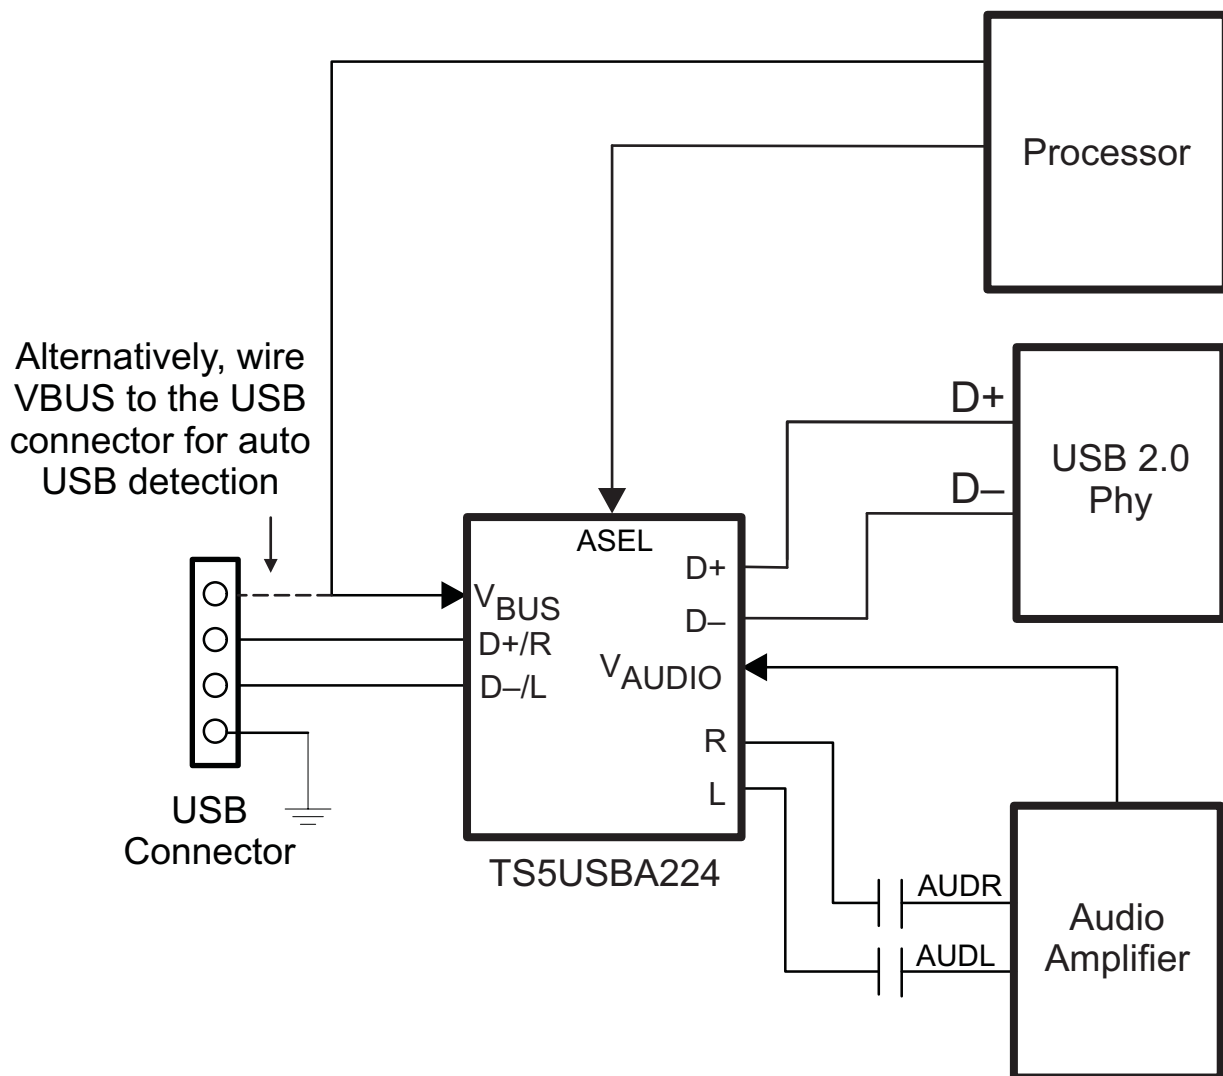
Processor

Alternatively, wire VBUS to the USB connector for auto USB detection

D+

USB 2.0 Phy

D–

ASEL

D+

$V_{BUS}$

D–

D+/R

$V_{AUDIO}$

D–/L

R

L

USB Connector

TS5USBA224

AUDR

Audio Amplifier

AUDL